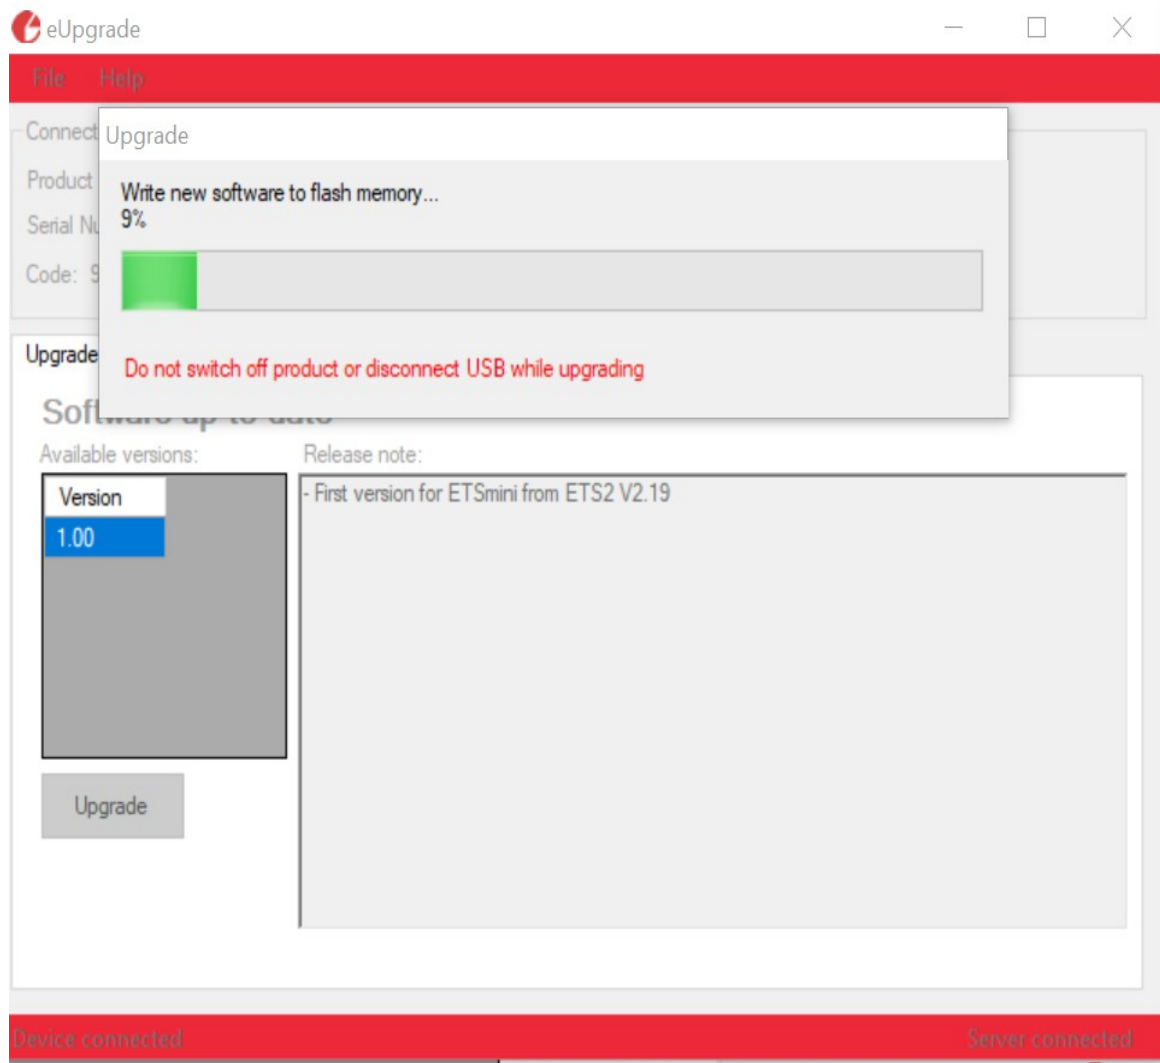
eUpgrade

File Help

Connect

Product

Serial Nu

Code: 9

Upgrade

Write new software to flash memory...
9%

Do not switch off product or disconnect USB while upgrading

Upgrade

Soft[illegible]

Available versions:

| Version |
|---|
| 1.00 |

Upgrade

Release note:

- First version for ETSmini from ETS2 V2.19

Device connected

Server connected